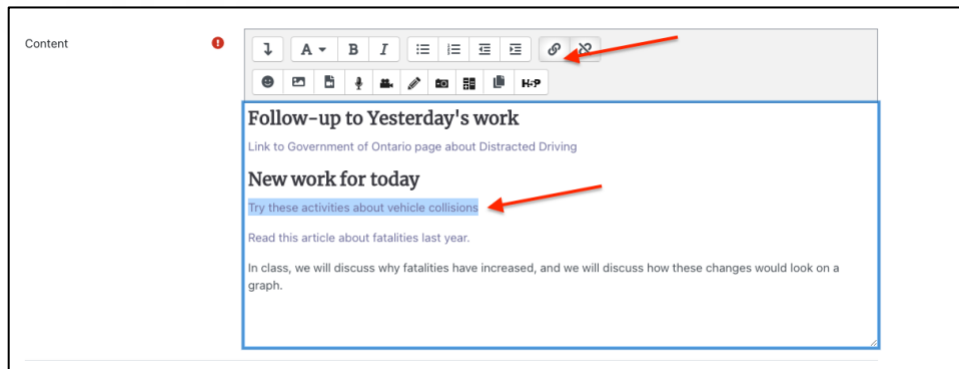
Content

A B I

H-P

Follow-up to Yesterday's work

Link to Government of Ontario page about Distracted Driving

New work for today

Try these activities about vehicle collisions

Read this article about fatalities last year.

In class, we will discuss why fatalities have increased, and we will discuss how these changes would look on a graph.